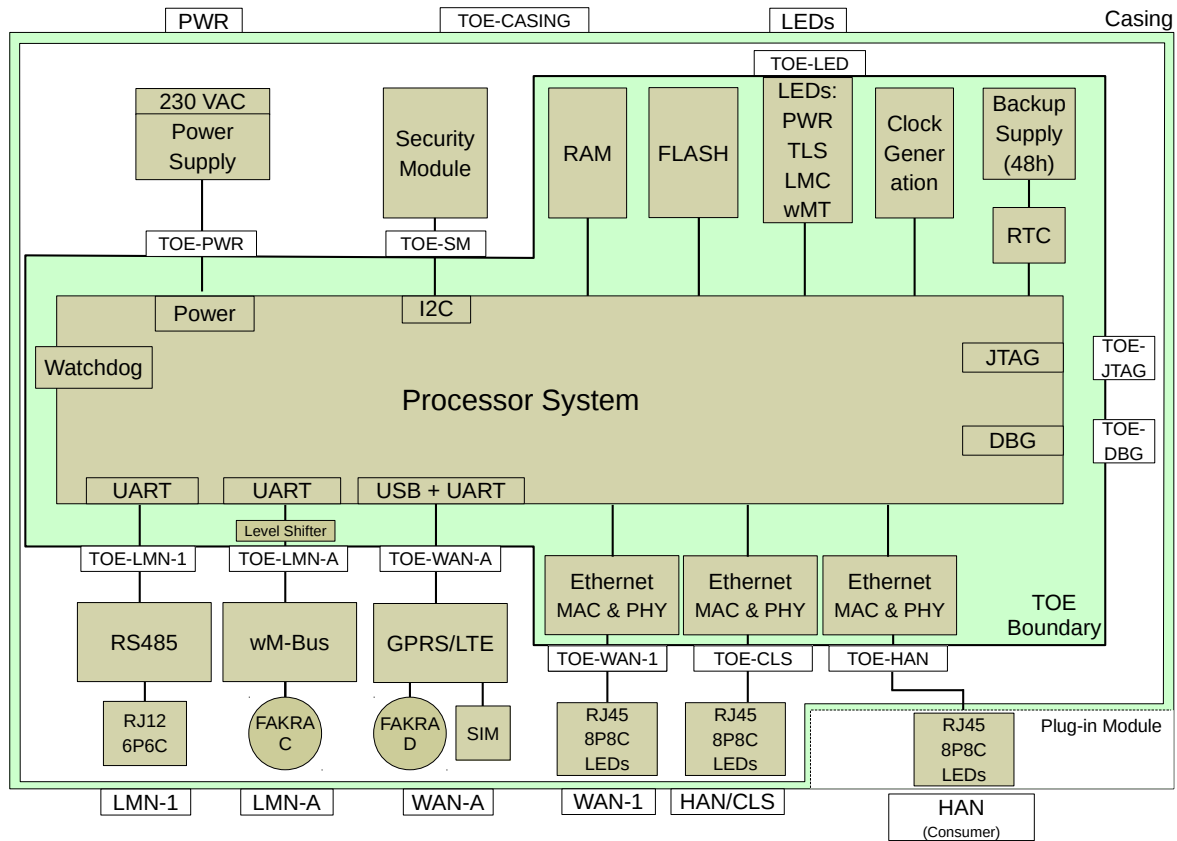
PWR
TOE-CASING
LEDs
Casing
TOE-LED
230 VAC
Power Supply
Security Module
RAM
FLASH
LEDs: PWR TLS LMC wMT
Clock Generation
Backup Supply (48h)
RTC
TOE-PWR
TOE-SM
Power
I2C
Watchdog
JTAG
TOE-JTAG
Processor System
DBG
TOE-DBG
UART
UART
USB + UART
Level Shifter
TOE-LMN-1
TOE-LMN-A
TOE-WAN-A
Ethernet MAC & PHY
Ethernet MAC & PHY
Ethernet MAC & PHY
TOE Boundary
RS485
wM-Bus
GPRS/LTE
TOE-WAN-1
TOE-CLS
TOE-HAN
RJ12 6P6C
FAKRA C
FAKRA D
SIM
RJ45 8P8C LEDs
RJ45 8P8C LEDs
Plug-in Module
RJ45 8P8C LEDs
LMN-1
LMN-A
WAN-A
WAN-1
HAN/CLS
HAN
(Consumer)